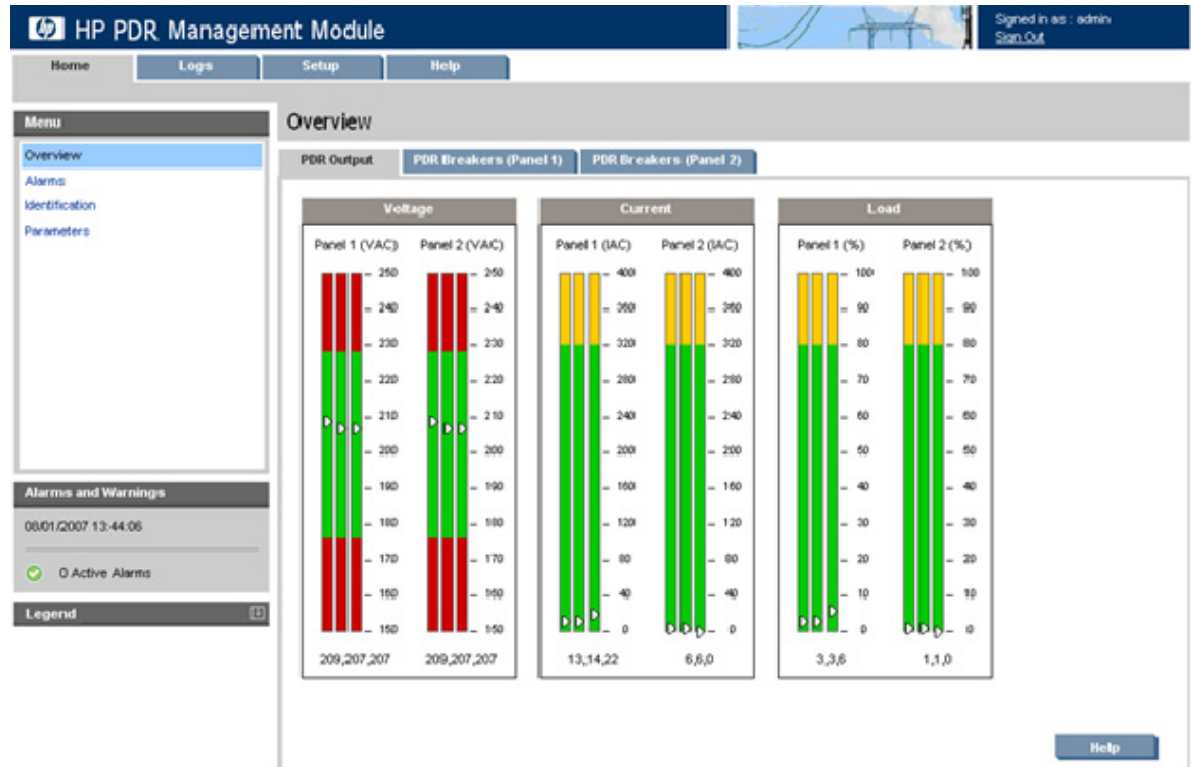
HP PDR Management Module

Signed in as : admin
Sign Out

Home
Logs
Setup
Help

Menu
Overview
Alarms
Identification
Parameters

Alarms and Warnings
08/01/2007 13:44:06
0 Active Alarms

Legend

Overview

PDR Output
PDR Breakers (Panel 1)
PDR Breakers (Panel 2)

Voltage
Panel 1 (VAC)
250
240
230
220
210
200
190
180
170
160
150
209,207,207

Panel 2 (VAC)
250
240
230
220
210
200
190
180
170
160
150
209,207,207

Current
Panel 1 (IAC)
400
360
320
280
240
200
160
120
80
40
0
13,14,22

Panel 2 (IAC)
400
360
320
280
240
200
160
120
80
40
0
6,6,0

Load
Panel 1 (%)
100
90
80
70
60
50
40
30
20
10
0
3,3,6

Panel 2 (%)
100
90
80
70
60
50
40
30
20
10
0
1,1,0

Help